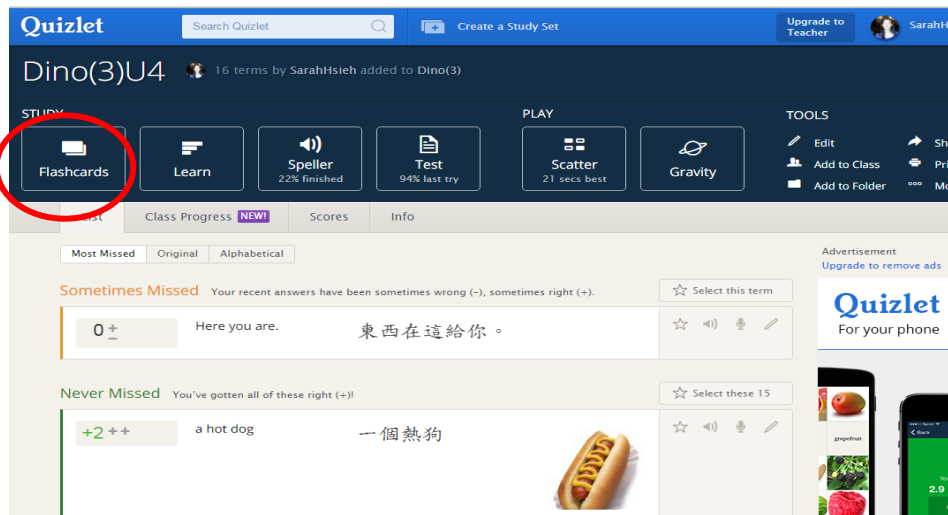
Quizlet
Search Quizlet
Create a Study Set
Upgrade to Teacher
SarahH

Dino(3)U4
16 terms by SarahHsieh added to Dino(3)

STUDY
Flashcards
Learn
Speller
22% finished
Test
94% last try

PLAY
Scatter
21 secs best
Gravity

TOOLS
Edit
Add to Class
Add to Folder
Sh
Pri
Mo

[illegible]st
Class Progress NEW!
Scores
Info

Most Missed
Original
Alphabetical

Sometimes Missed Your recent answers have been sometimes wrong (–), sometimes right (+).
Select this term
0 + –
Here you are.
東西在這給你。

Never Missed You've gotten all of these right (+)!
Select these 15
+2 ++
a hot dog
一個熱狗

Advertisement
Upgrade to remove ads
Quizlet
For your phone
grapefruit
Back
2.9